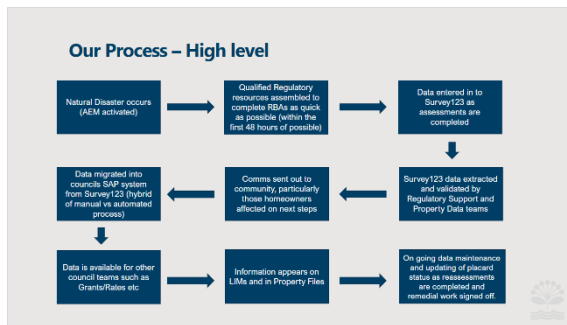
Our Process – High level

Natural Disaster occurs (AEM activated)

Qualified Regulatory resources assembled to complete RBAs as quick as possible (within the first 48 hours of possible)

Data entered in to Survey123 as assessments are completed

Survey123 data extracted and validated by Regulatory Support and Property Data teams

Comms sent out to community, particularly those homeowners affected on next steps

Data migrated into councils SAP system from Survey123 (hybrid of manual vs automated process)

Data is available for other council teams such as Grants/Rates etc

Information appears on LIMs and in Property Files

On going data maintenance and updating of placard status as reassessments are completed and remedial work signed off.